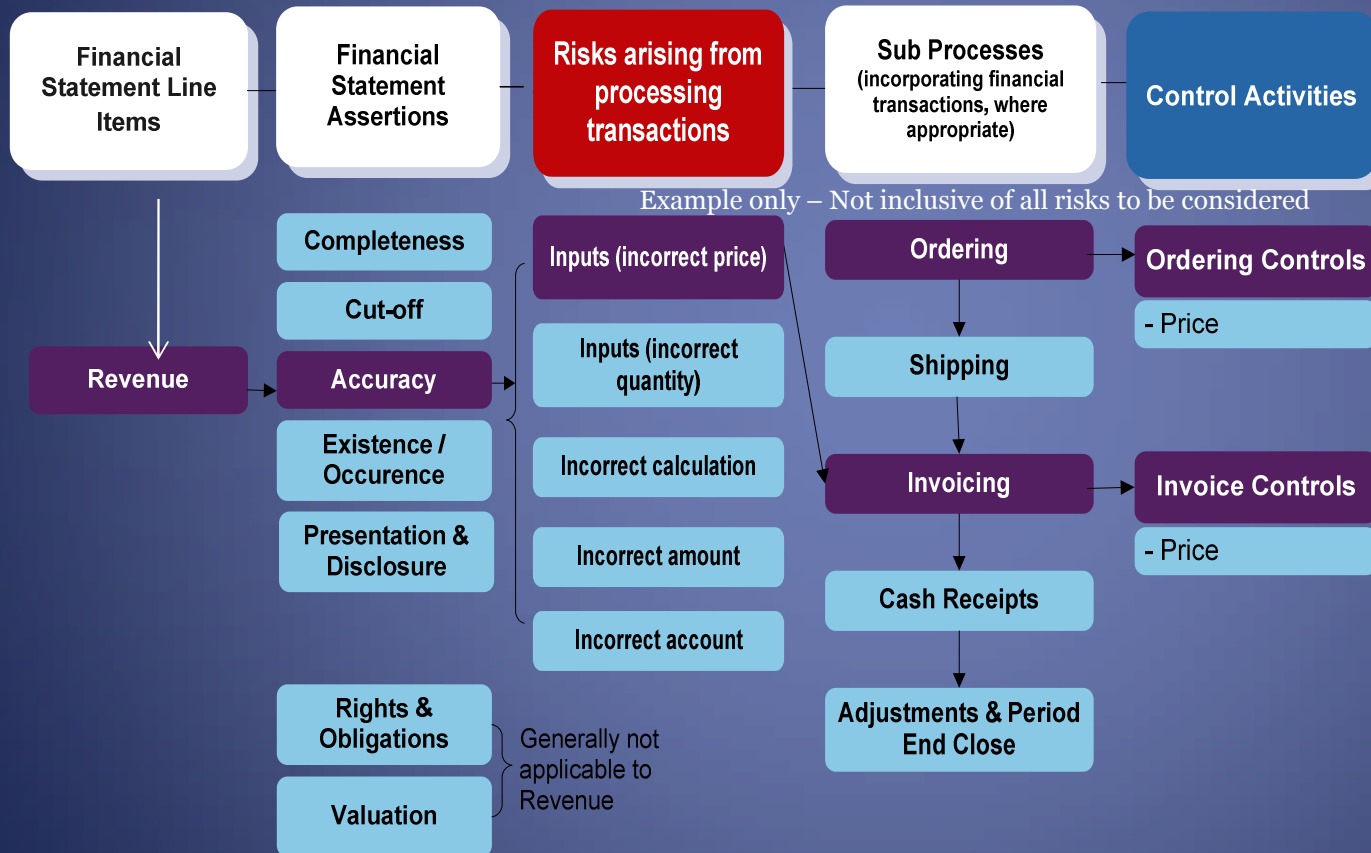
Financial Statement Line Items

Financial Statement Assertions

Risks arising from processing transactions

Sub Processes (incorporating financial transactions, where appropriate)

Control Activities

Example only – Not inclusive of all risks to be considered

Revenue

Completeness

Cut-off

Accuracy

Existence / Occurence

Presentation & Disclosure

Inputs (incorrect price)

Inputs (incorrect quantity)

Incorrect calculation

Incorrect amount

Incorrect account

Ordering

Shipping

Invoicing

Cash Receipts

Adjustments & Period End Close

Ordering Controls

- Price

Invoice Controls

- Price

Rights & Obligations

Valuation

Generally not applicable to Revenue